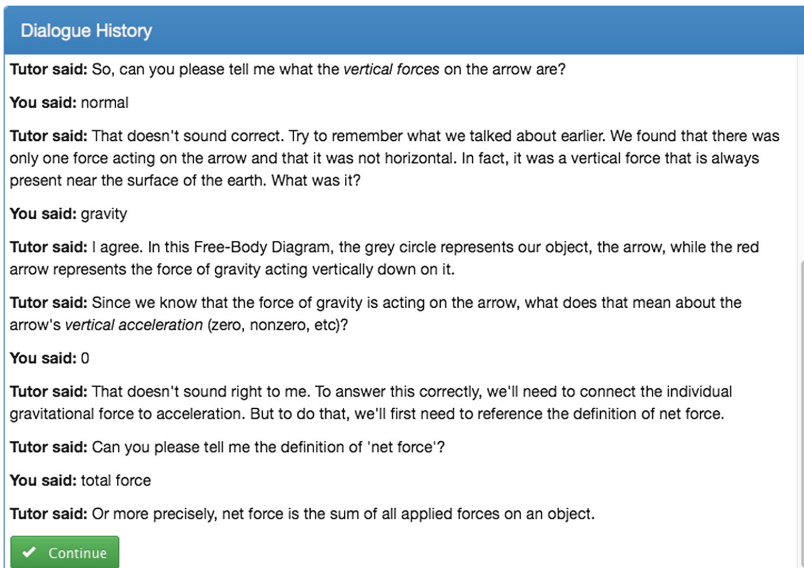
Dialogue History

**Tutor said:** So, can you please tell me what the *vertical forces* on the arrow are?

**You said:** normal

**Tutor said:** That doesn't sound correct. Try to remember what we talked about earlier. We found that there was only one force acting on the arrow and that it was not horizontal. In fact, it was a vertical force that is always present near the surface of the earth. What was it?

**You said:** gravity

**Tutor said:** I agree. In this Free-Body Diagram, the grey circle represents our object, the arrow, while the red arrow represents the force of gravity acting vertically down on it.

**Tutor said:** Since we know that the force of gravity is acting on the arrow, what does that mean about the arrow's *vertical acceleration* (zero, nonzero, etc)?

**You said:** 0

**Tutor said:** That doesn't sound right to me. To answer this correctly, we'll need to connect the individual gravitational force to acceleration. But to do that, we'll first need to reference the definition of net force.

**Tutor said:** Can you please tell me the definition of 'net force'?

**You said:** total force

**Tutor said:** Or more precisely, net force is the sum of all applied forces on an object.

Continue